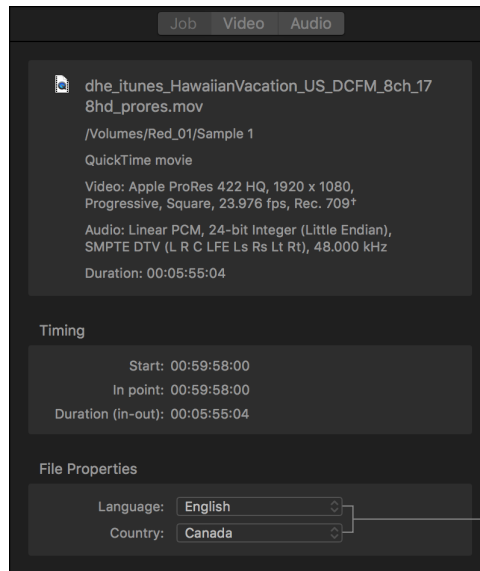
Job Video Audio

dhe_itunes_HawaiianVacation_US_DCFM_8ch_178hd_prores.mov

/Volumes/Red_01/Sample 1

QuickTime movie

Video: Apple ProRes 422 HQ, 1920 x 1080, Progressive, Square, 23.976 fps, Rec. 709†

Audio: Linear PCM, 24-bit Integer (Little Endian), SMPTE DTV (L R C LFE Ls Rs Lt Rt), 48.000 kHz

Duration: 00:05:55:04

Timing

Start: 00:59:58:00

In point: 00:59:58:00

Duration (in-out): 00:05:55:04

File Properties

Language: English

Country: Canada